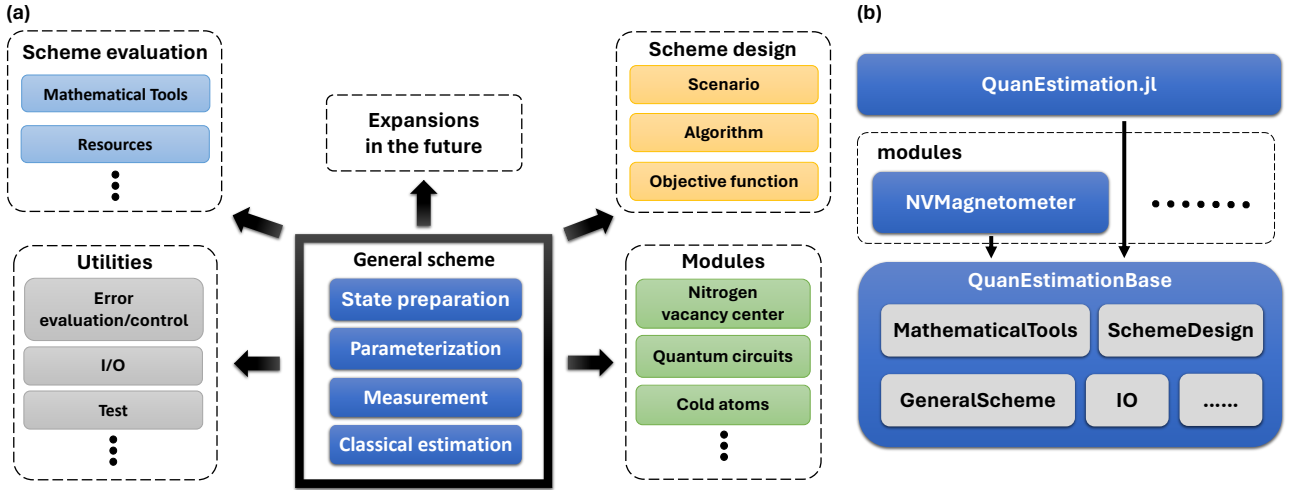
(a)

Scheme evaluation

Mathematical Tools

Resources

⋮

Expansions in the future

Scheme design

Scenario

Algorithm

Objective function

Utilities

Error evaluation/control

I/O

Test

⋮

General scheme

State preparation

Parameterization

Measurement

Classical estimation

Modules

Nitrogen vacancy center

Quantum circuits

Cold atoms

⋮

(b)

QuanEstimation.jl

modules

NVMagnetometer

.......

QuanEstimationBase

MathematicalTools

SchemeDesign

GeneralScheme

IO

......